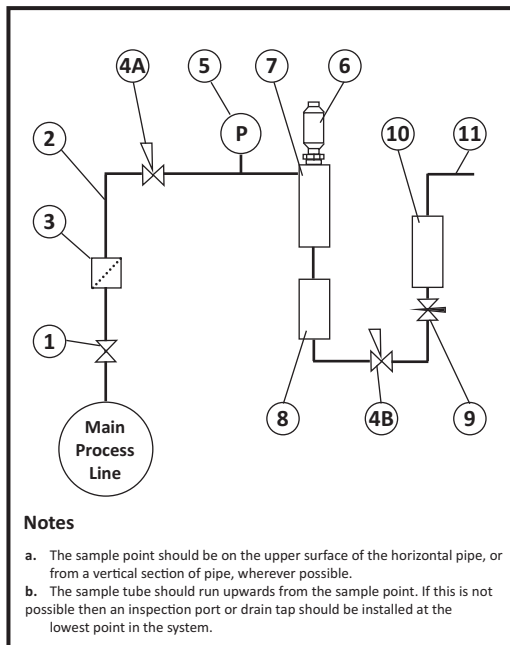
4A
5
7
6
P
2
10
11
3
1
Main Process Line
8
4B
9

Notes

a. The sample point should be on the upper surface of the horizontal pipe, or from a vertical section of pipe, wherever possible.

b. The sample tube should run upwards from the sample point. If this is not possible then an inspection port or drain tap should be installed at the lowest point in the system.